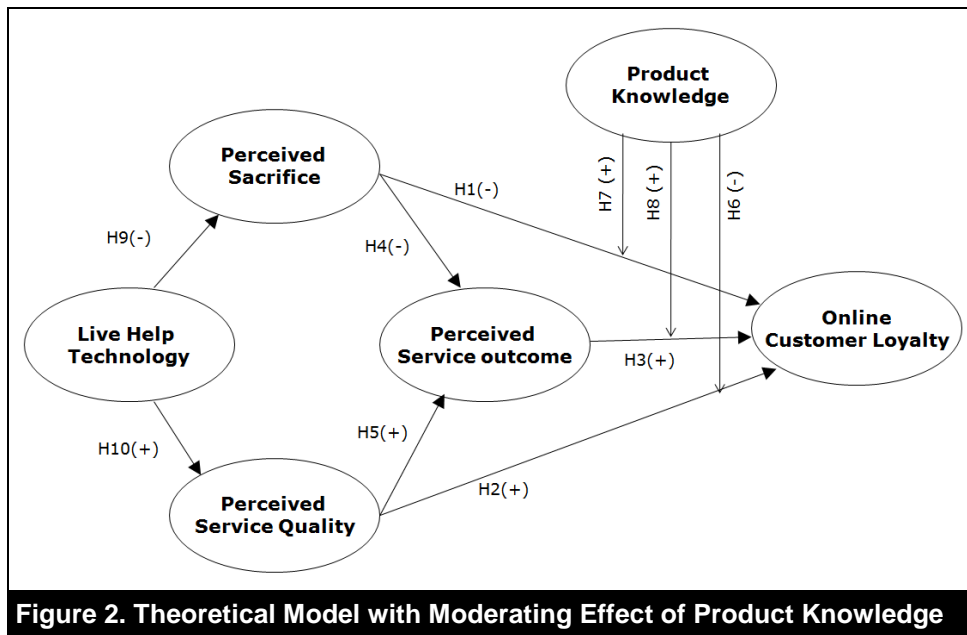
Product Knowledge

Perceived Sacrifice

H1(-)

H7 (+)

H8 (+)

H6 (-)

H9(-)

H4(-)

Live Help Technology

Perceived Service outcome

Online Customer Loyalty

H3(+)

H10(+)

H5(+)

H2(+)

Perceived Service Quality

Figure 2. Theoretical Model with Moderating Effect of Product Knowledge